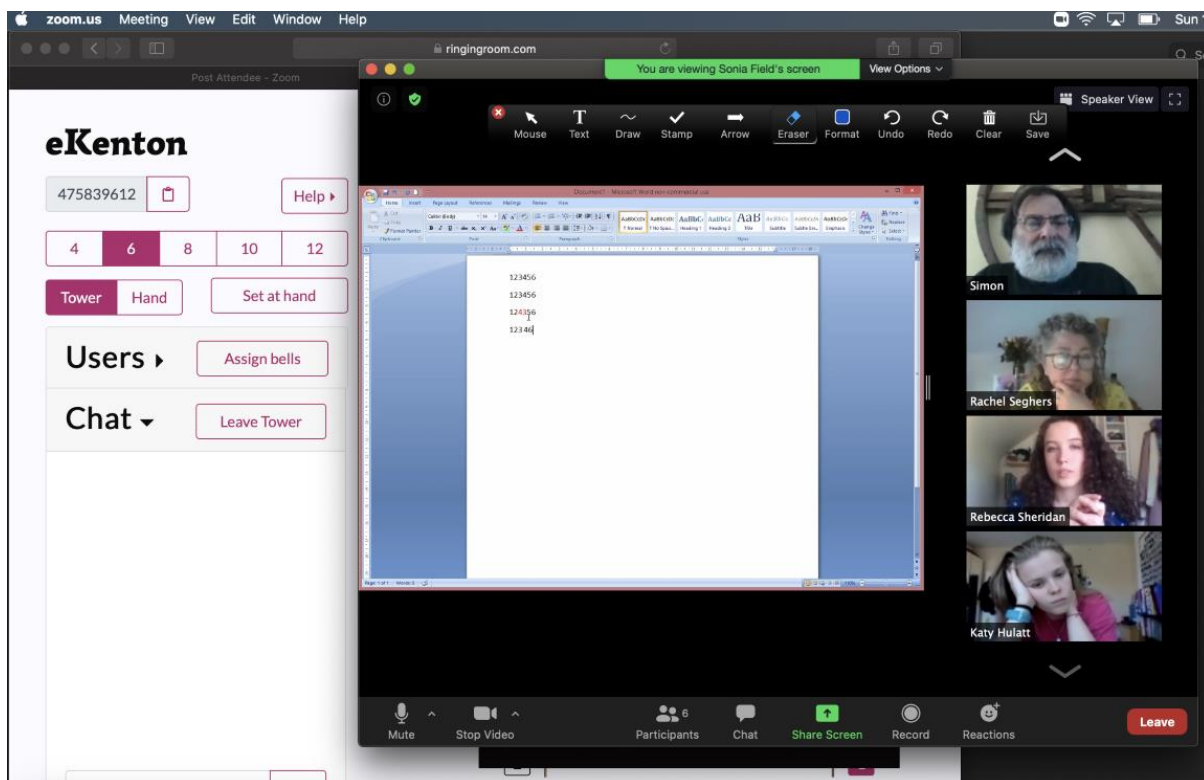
zoom.us Meeting View Edit Window Help

Sun

ringingroom.com

Post Attendee - Zoom

You are viewing Sonia Field's screen

View Options

Speaker View

Mouse Text Draw Stamp Arrow Eraser Format Undo Redo Clear Save

eKenton

475839612

Help ▸

| 4 | 6 | 8 | 10 | 12 |
|---|---|---|---|---|

Tower Hand

Set at hand

Users ▸

Assign bells

Chat ▾

Leave Tower

Document1 - Microsoft Word non-commercial use

123456

123456

124356

12346

Simon

Rachel Seghers

Rebecca Sheridan

Katy Hulatt

Mute Stop Video Participants 6 Chat Share Screen Record Reactions Leave